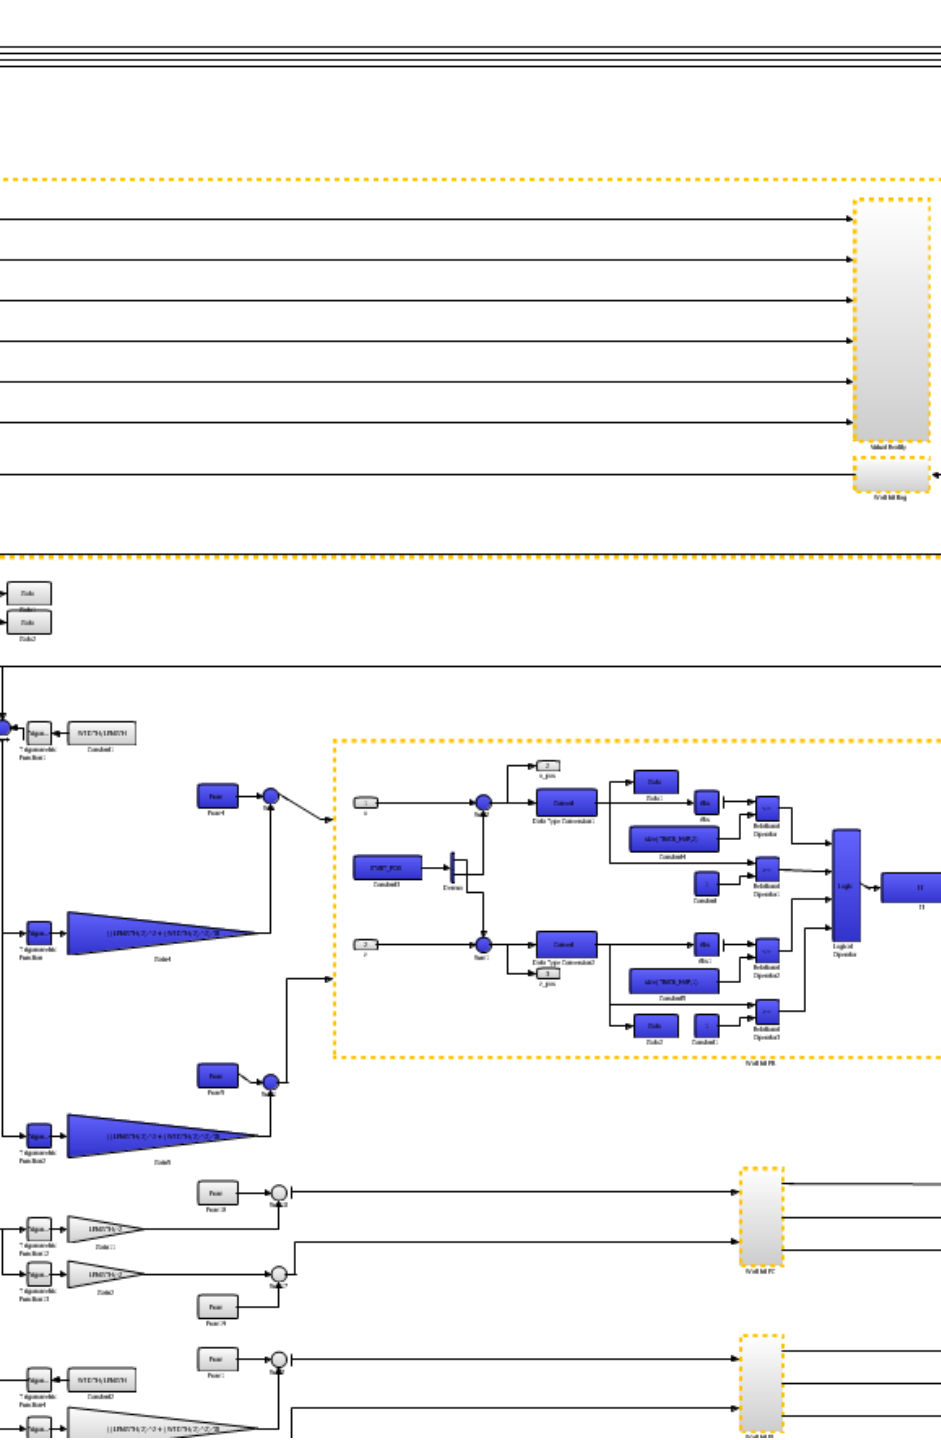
Wall Bounce

Wall hit flag

Data

Data1

Data

Data3

Trigonometric Function1

WIDTH/LENGTH

Constant1

Pause4

Sum4

Trigonometric Function

((LENGTH/2)^2 + (WIDTH/2)^2)^0.5

Gain4

2

x_pos

1

x

Sum2

Convert

Data Type Conversion1

Data

Data1

Abs

abs(TRACK_WIDTH/2)

Constant4

Relational Operator

Relational Operator1

START_POS

Constant3

Demux

Constant

Logic

Logical Operator

11

2

y

Sum1

Convert

Data Type Conversion2

Abs

Abs1

Relational Operator2

3

y_pos

abs(TRACK_LENGTH/2)

Constant5

Data

Data2

Constant1

Relational Operator3

Wall hit FB

Pause5

Sum5

Trigonometric Function2

((LENGTH/2)^2 + (WIDTH/2)^2)^0.5

Gain5

Pause

Pause10

Sum10

Trigonometric Function12

LENGTH/2

Gain11

Trigonometric Function13

LENGTH/2

Gain2

Sum7

Pause

Pause14

Wall hit FC

Pause

Pause1

Sum1

Trigonometric Function4

WIDTH/LENGTH

Constant2

((LENGTH/2)^2 + (WIDTH/2)^2)^0.5